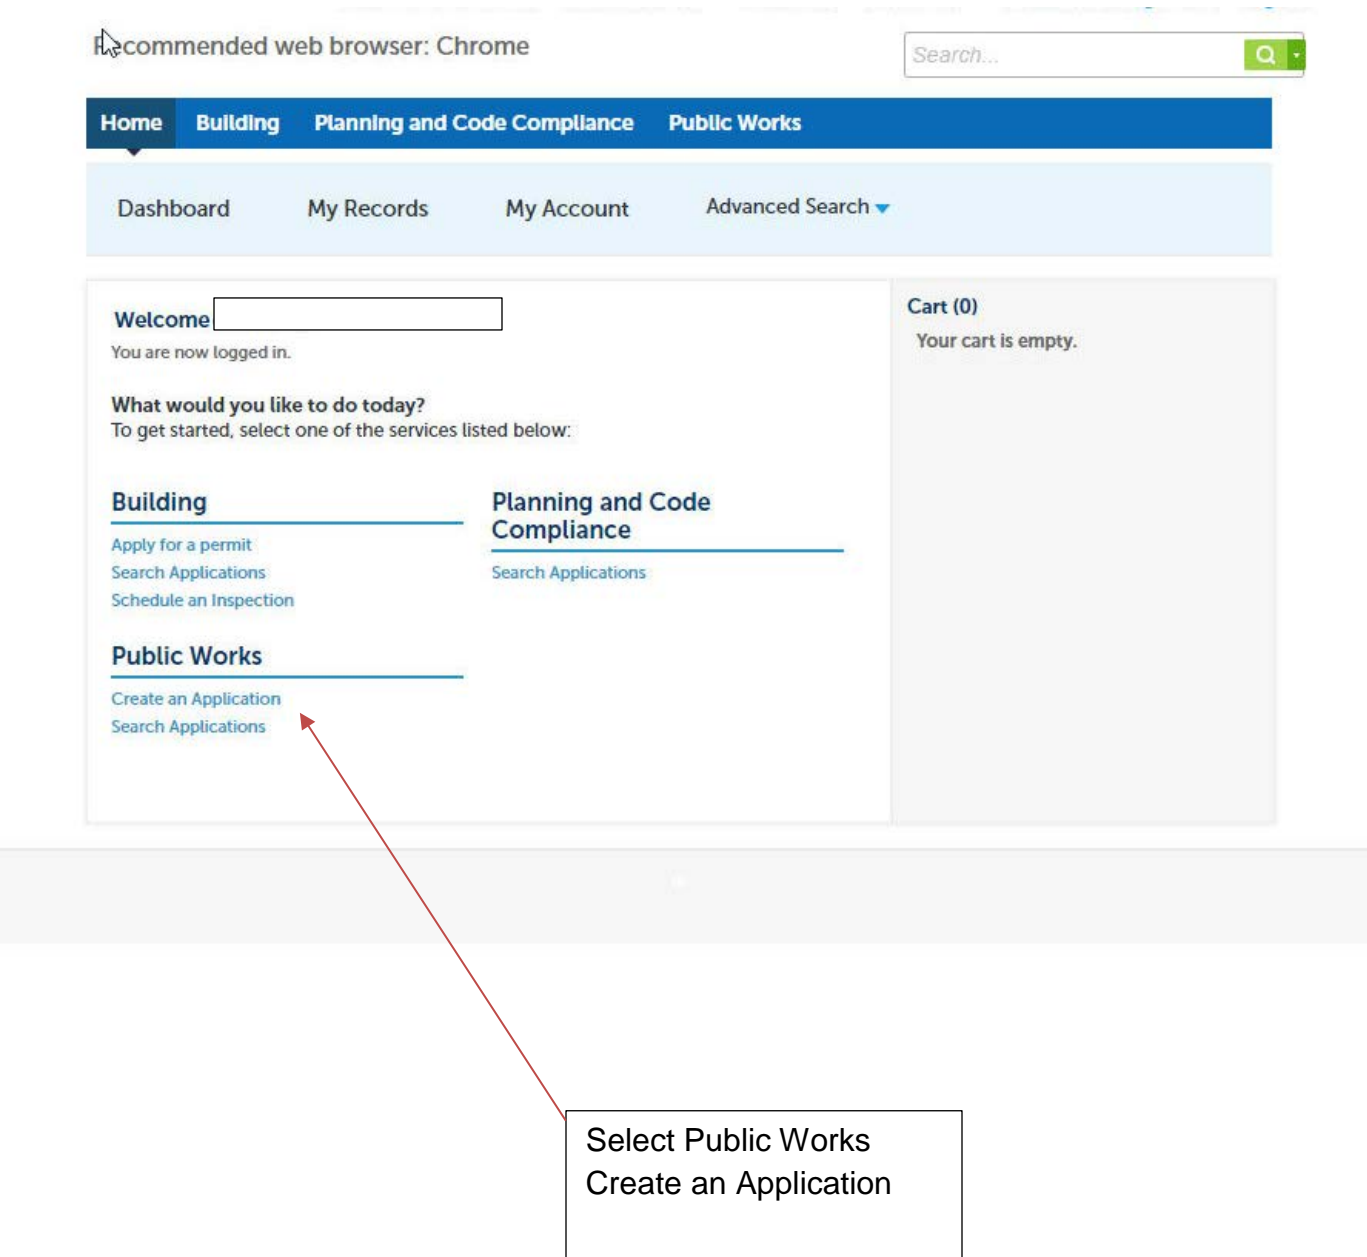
Recommended web browser: Chrome

Search...

Home Building Planning and Code Compliance Public Works

Dashboard My Records My Account Advanced Search

Welcome

You are now logged in.

What would you like to do today?
To get started, select one of the services listed below:

Building

Apply for a permit
Search Applications
Schedule an Inspection

Planning and Code Compliance

Search Applications

Public Works

Create an Application
Search Applications

Cart (0)
Your cart is empty.

Select Public Works Create an Application